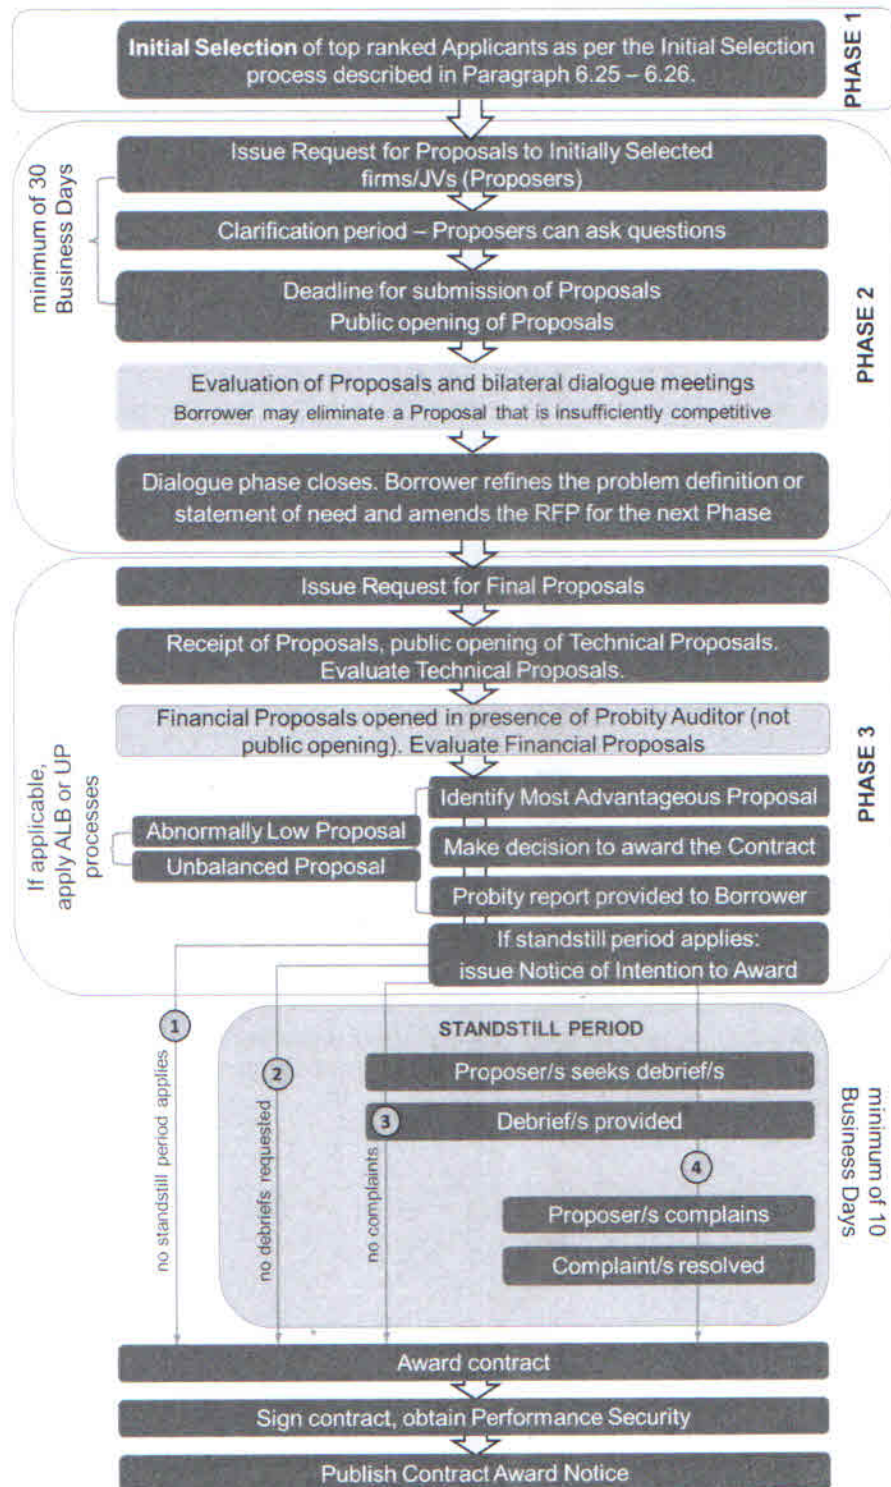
PHASE 1

Initial Selection of top ranked Applicants as per the Initial Selection process described in Paragraph 6.25 – 6.26.

PHASE 2

minimum of 30 Business Days

Issue Request for Proposals to Initially Selected firms/JVs (Proposers)

Clarification period – Proposers can ask questions

Deadline for submission of Proposals
Public opening of Proposals

Evaluation of Proposals and bilateral dialogue meetings
Borrower may eliminate a Proposal that is insufficiently competitive

Dialogue phase closes. Borrower refines the problem definition or statement of need and amends the RFP for the next Phase

PHASE 3

Issue Request for Final Proposals

Receipt of Proposals, public opening of Technical Proposals. Evaluate Technical Proposals.

Financial Proposals opened in presence of Probity Auditor (not public opening). Evaluate Financial Proposals

If applicable, apply ALB or UP processes

Abnormally Low Proposal

Unbalanced Proposal

Identify Most Advantageous Proposal

Make decision to award the Contract

Probity report provided to Borrower

If standstill period applies:
issue Notice of Intention to Award

1 no standstill period applies

2 no debriefs requested

no complaints

STANDSTILL PERIOD

Proposer/s seeks debrief/s

3 Debrief/s provided

4

Proposer/s complains

Complaint/s resolved

minimum of 10 Business Days

Award contract

Sign contract, obtain Performance Security

Publish Contract Award Notice